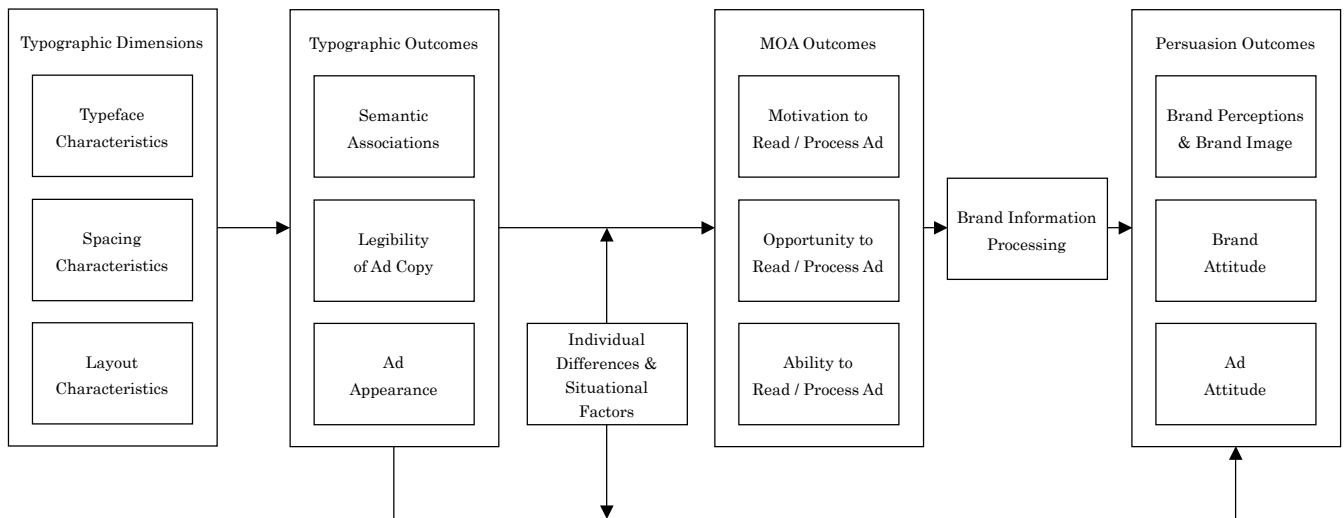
Typographic Dimensions

Typeface Characteristics

Spacing Characteristics

Layout Characteristics

Typographic Outcomes

Semantic Associations

Legibility of Ad Copy

Ad Appearance

Individual Differences & Situational Factors

MOA Outcomes

Motivation to Read / Process Ad

Opportunity to Read / Process Ad

Ability to Read / Process Ad

Brand Information Processing

Persuasion Outcomes

Brand Perceptions & Brand Image

Brand Attitude

Ad Attitude